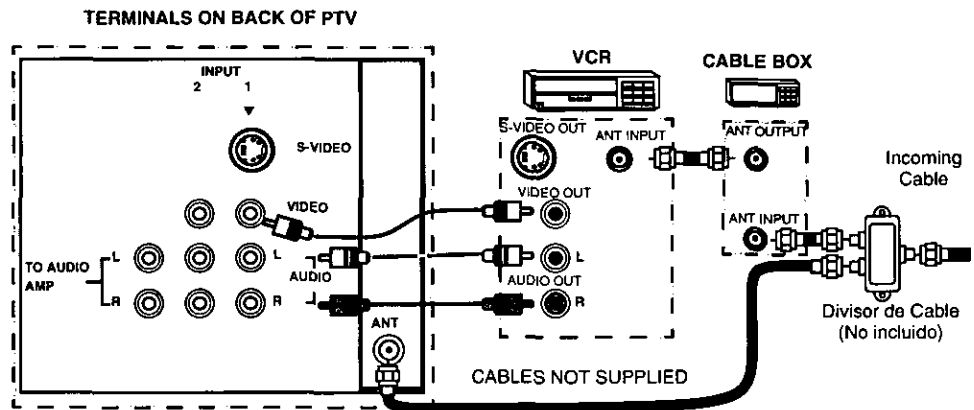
TERMINALS ON BACK OF PTV

INPUT
2 1

S-VIDEO

VIDEO

TO AUDIO AMP
L
R

L
AUDIO
R

ANT

VCR

S-VIDEO OUT

ANT INPUT

VIDEO OUT

L

AUDIO OUT

R

CABLE BOX

ANT OUTPUT

ANT INPUT

Incoming Cable

Divisor de Cable (No incluido)

CABLES NOT SUPPLIED